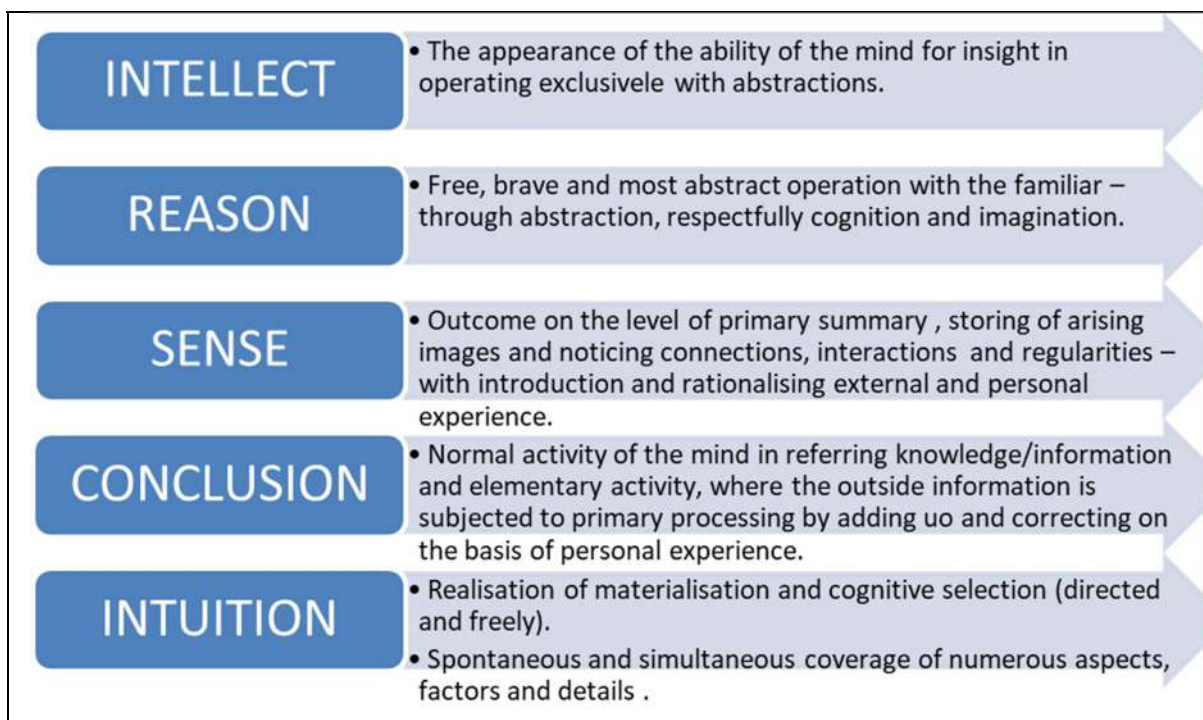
INTELLECT

• The appearance of the ability of the mind for insight in operating exclusivele with abstractions.

REASON

• Free, brave and most abstract operation with the familiar – through abstraction, respectfully cognition and imagination.

SENSE

• Outcome on the level of primary summary , storing of arising images and noticing connections, interactions and regularities – with introduction and rationalising external and personal experience.

CONCLUSION

• Normal activity of the mind in referring knowledge/information and elementary activity, where the outside information is subjected to primary processing by adding uo and correcting on the basis of personal experience.

INTUITION

• Realisation of materialisation and cognitive selection (directed and freely).

• Spontaneous and simultaneous coverage of numerous aspects, factors and details .